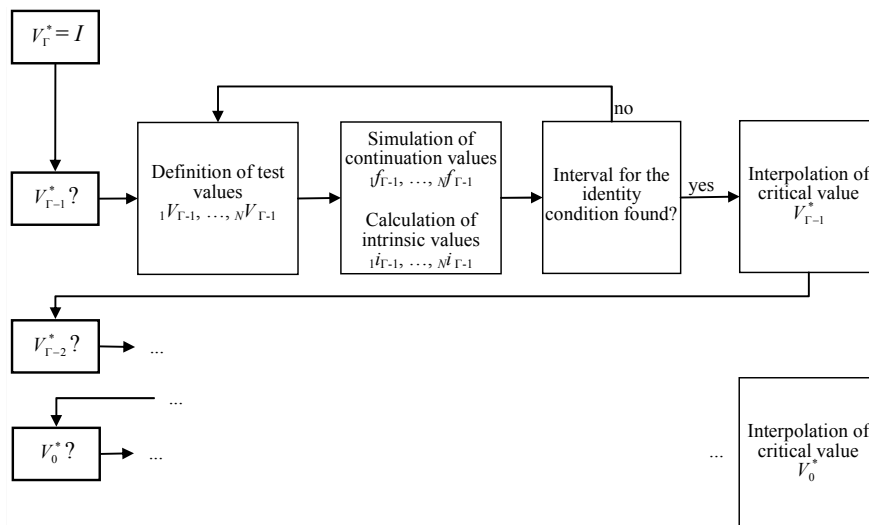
$V_{\Gamma}^{*} = I$

no

$V_{\Gamma-1}^{*}$?

Definition of test values ${}_{1}V_{\Gamma\text{-}1}, \ldots, {}_{N}V_{\Gamma\text{-}1}$

Simulation of continuation values ${}_{1}f_{\Gamma\text{-}1}, \ldots, {}_{N}f_{\Gamma\text{-}1}$

Calculation of intrinsic values ${}_{1}i_{\Gamma\text{-}1}, \ldots, {}_{N}i_{\Gamma\text{-}1}$

Interval for the identity condition found?

yes

Interpolation of critical value $V_{\Gamma-1}^{*}$

$V_{\Gamma-2}^{*}$? ...

...

$V_{0}^{*}$? ...

...

Interpolation of critical value $V_{0}^{*}$